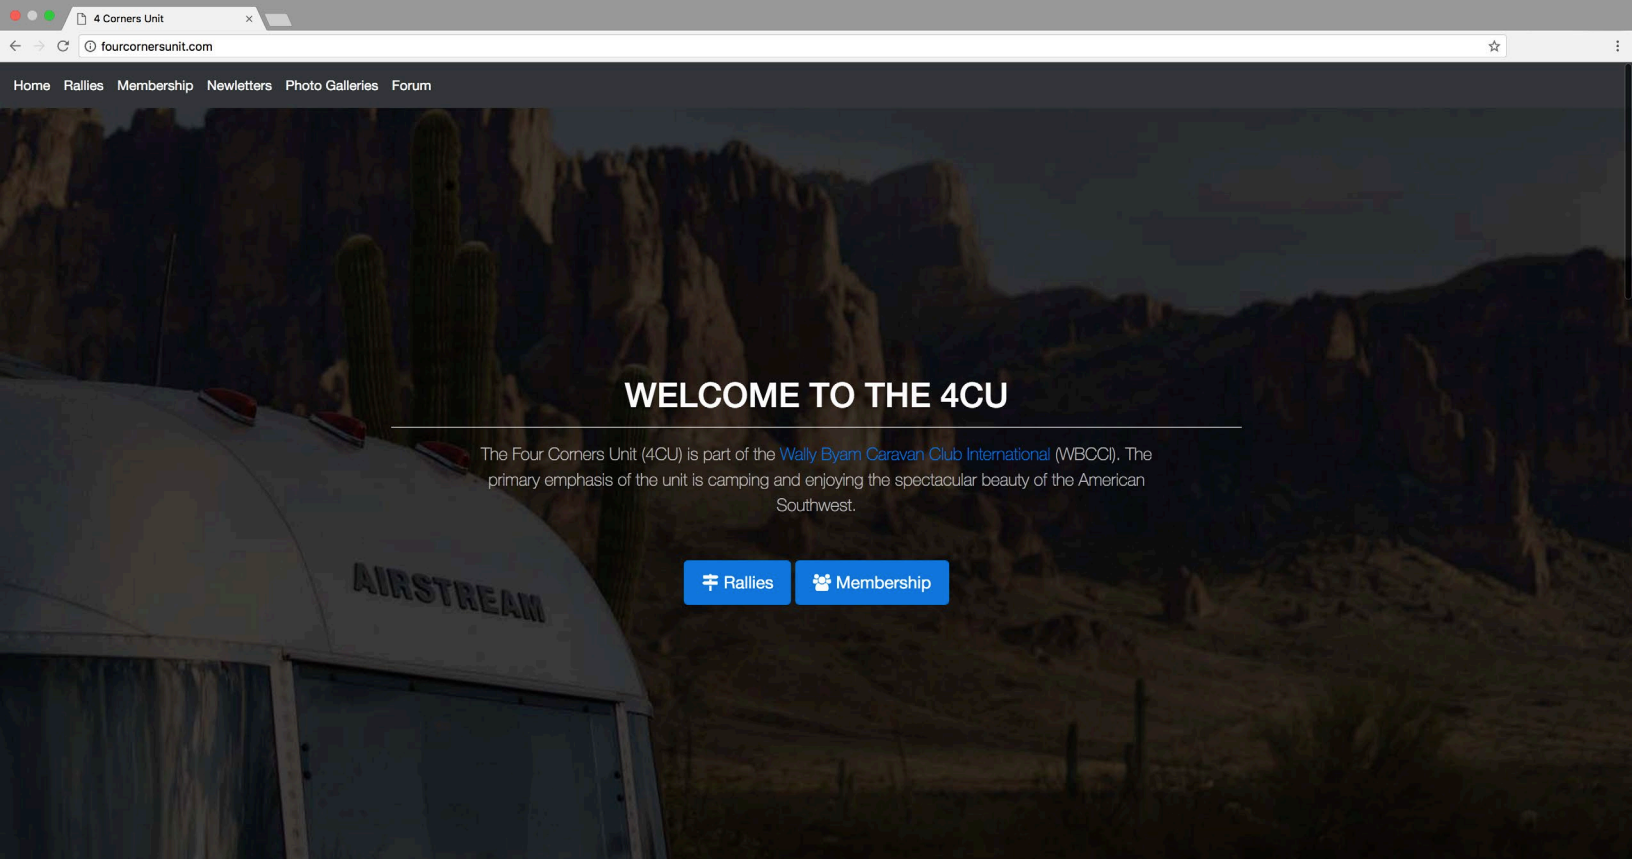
4 Corners Unit

fourcornersunit.com

Home Rallies Membership Newletters Photo Galleries Forum

WELCOME TO THE 4CU

The Four Corners Unit (4CU) is part of the Wally Byam Caravan Club International (WBCCI). The primary emphasis of the unit is camping and enjoying the spectacular beauty of the American Southwest.

Rallies Membership

AIRSTREAM